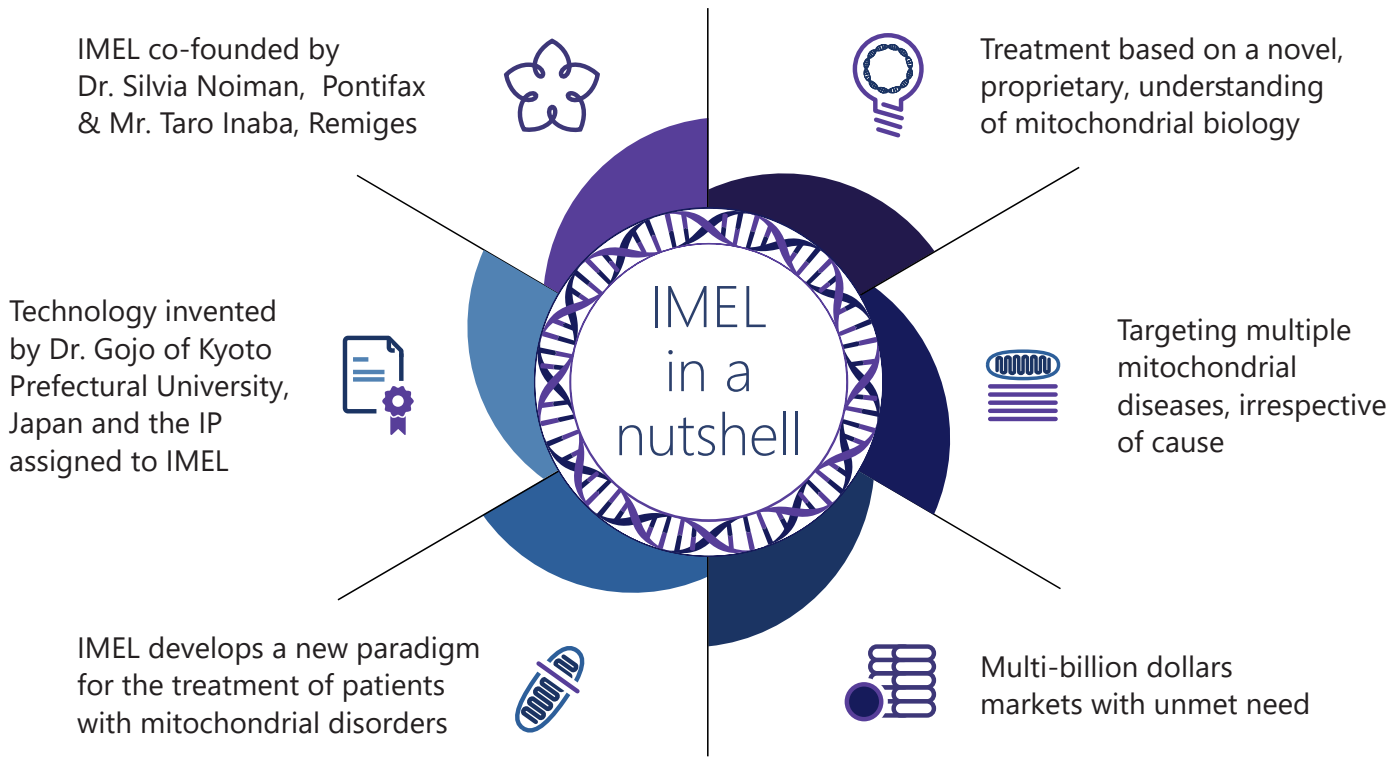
IMEL co-founded by Dr. Silvia Noiman, Pontifax & Mr. Taro Inaba, Remiges

Treatment based on a novel, proprietary, understanding of mitochondrial biology

Technology invented by Dr. Gojo of Kyoto Prefectural University, Japan and the IP assigned to IMEL

IMEL in a nutshell

Targeting multiple mitochondrial diseases, irrespective of cause

IMEL develops a new paradigm for the treatment of patients with mitochondrial disorders

Multi-billion dollars markets with unmet need